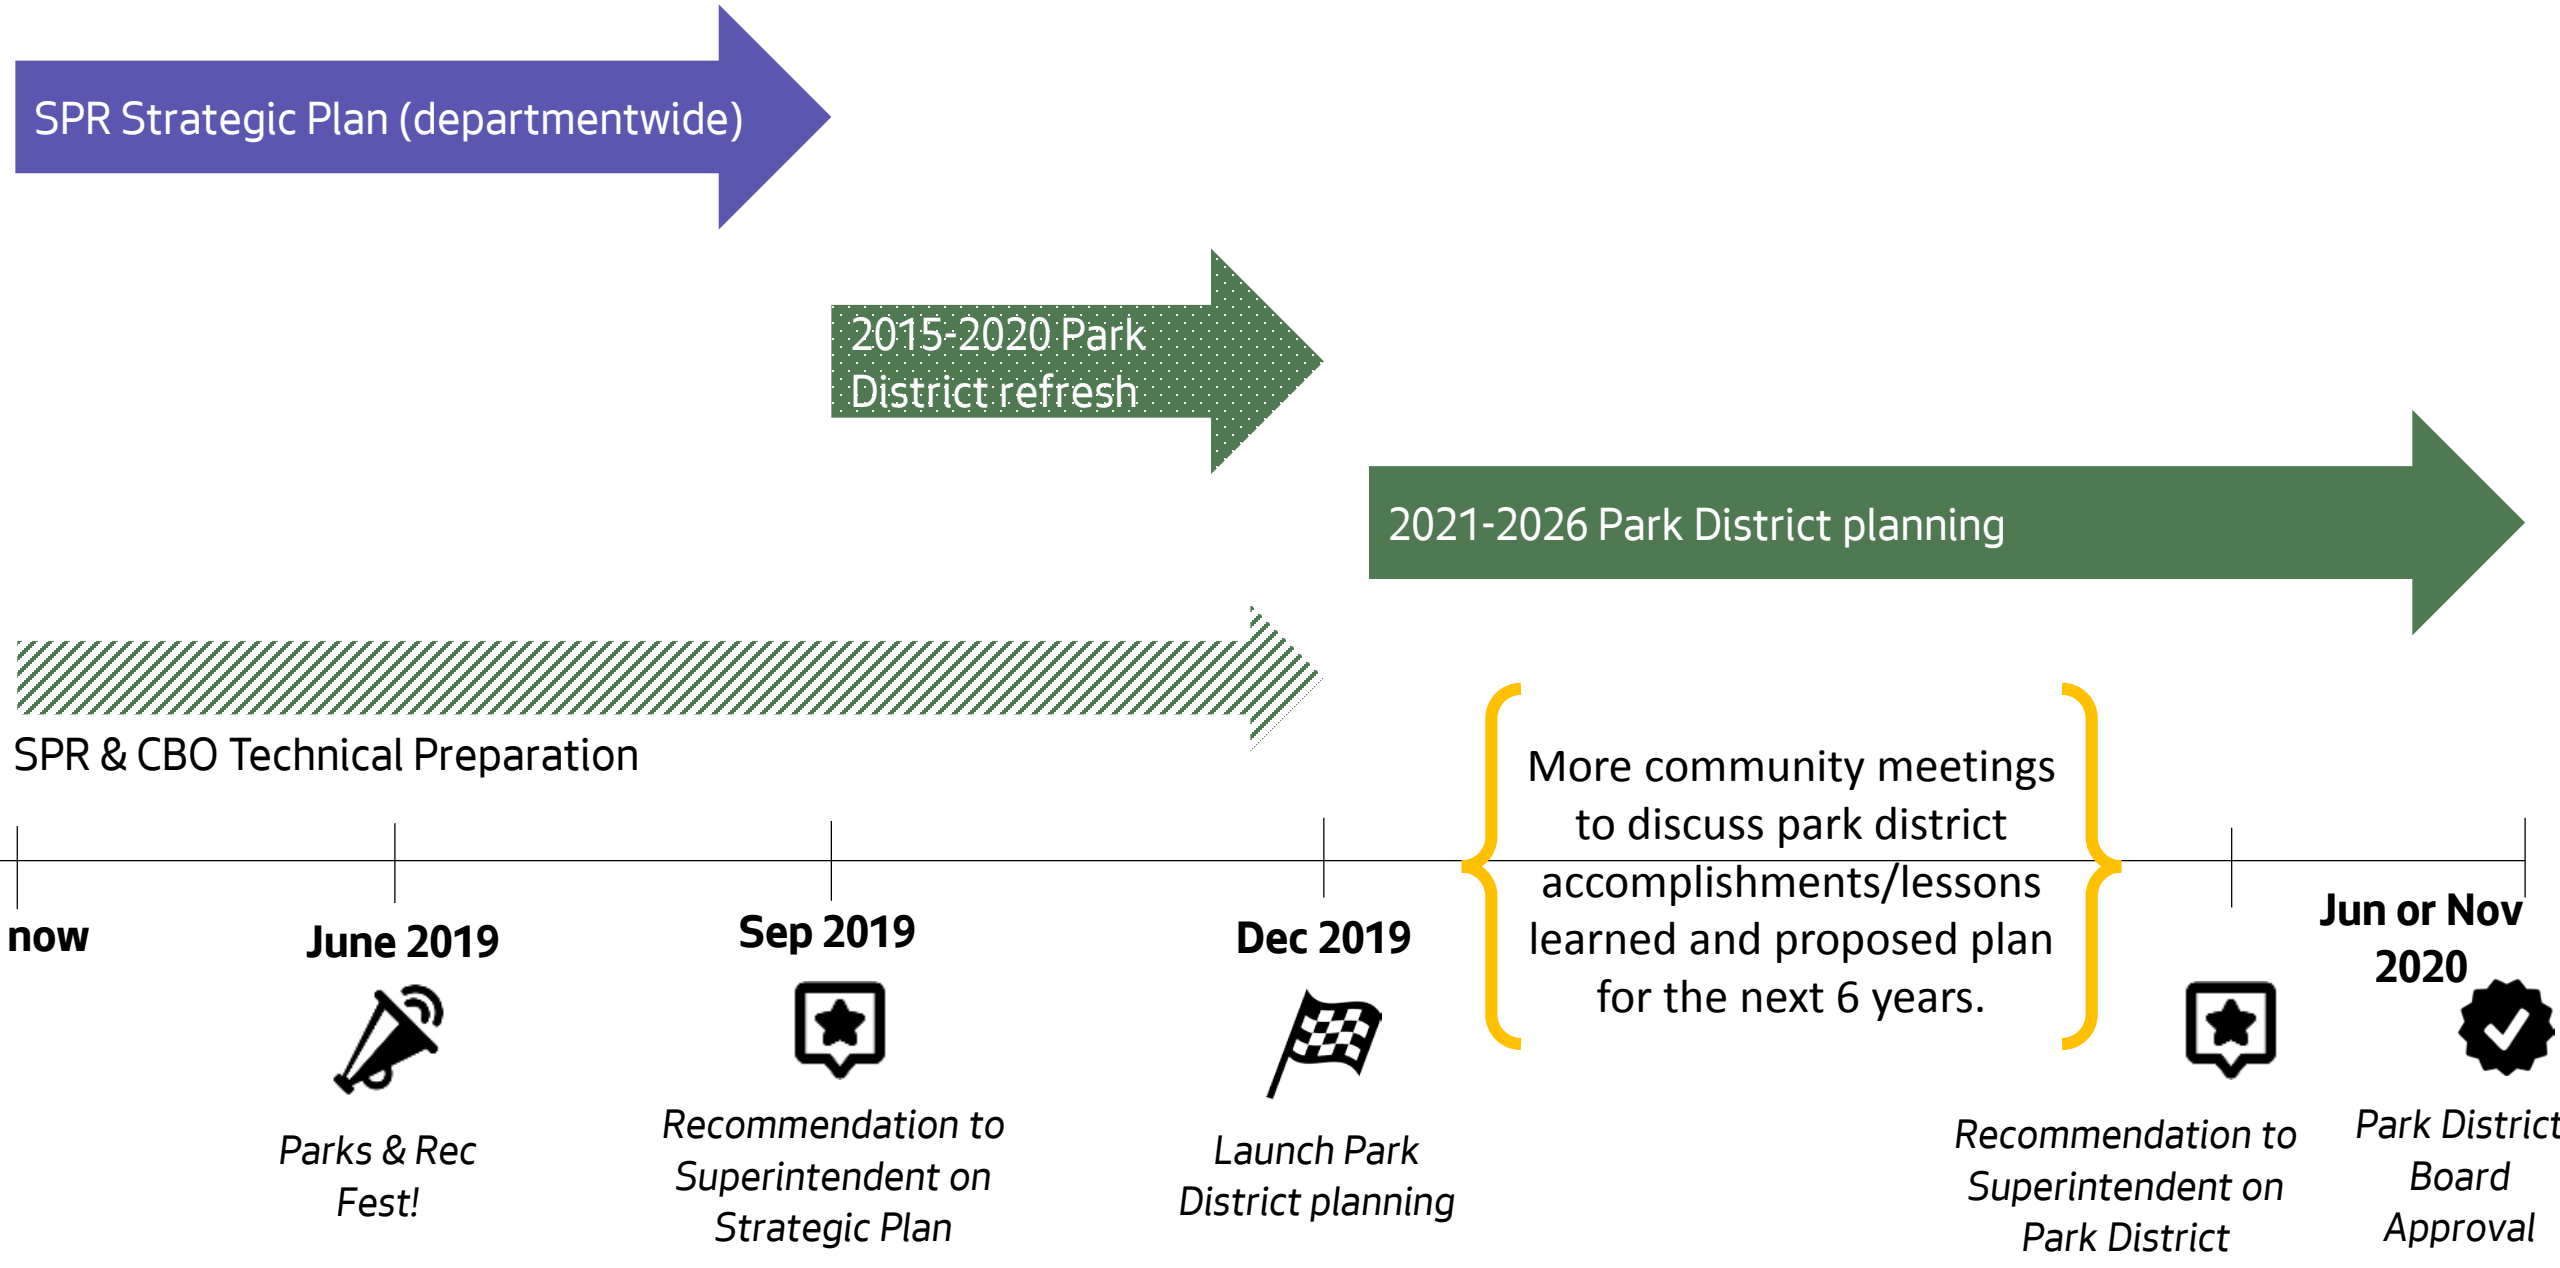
SPR Strategic Plan (departmentwide)

2015-2020 Park District refresh

2021-2026 Park District planning

SPR & CBO Technical Preparation

More community meetings to discuss park district accomplishments/lessons learned and proposed plan for the next 6 years.

now

June 2019

Parks & Rec Fest!

Sep 2019

Recommendation to Superintendent on Strategic Plan

Dec 2019

Launch Park District planning

Recommendation to Superintendent on Park District

Jun or Nov 2020

Park District Board Approval